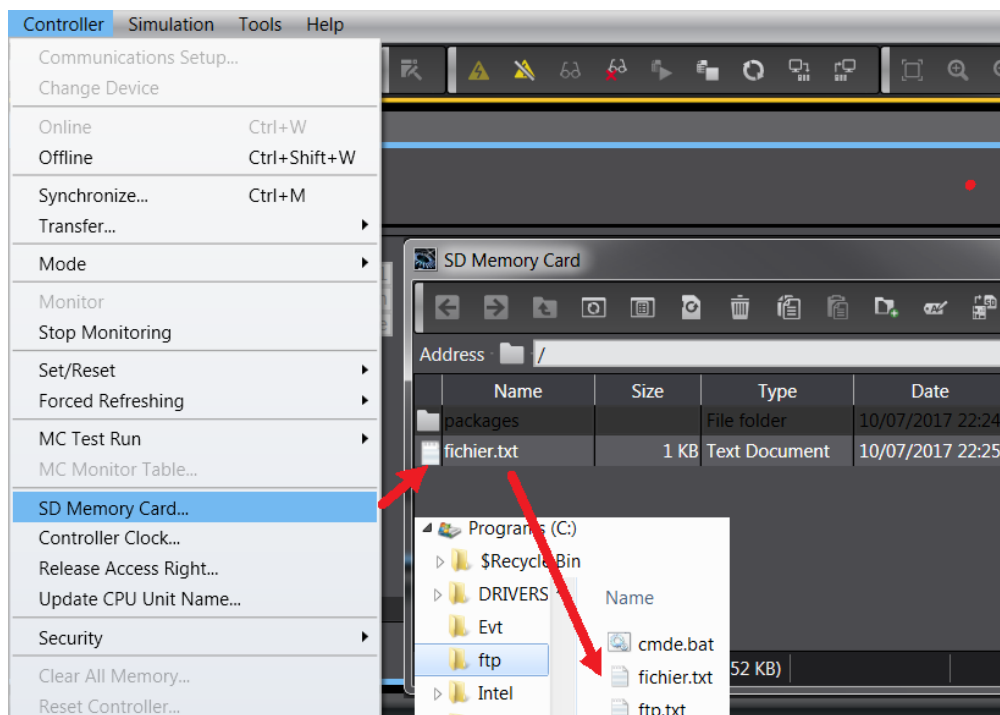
Controller Simulation Tools Help

Communications Setup...
Change Device

Online Ctrl+W
Offline Ctrl+Shift+W

Synchronize... Ctrl+M
Transfer...

Mode

Monitor
Stop Monitoring

Set/Reset
Forced Refreshing

MC Test Run
MC Monitor Table...

SD Memory Card...
Controller Clock...
Release Access Right...
Update CPU Unit Name...

Security

Clear All Memory...
Reset Controller...

SD Memory Card

Address /

| Name | Size | Type | Date |
|---|---|---|---|
| packages | | File folder | 10/07/2017 22:24 |
| fichier.txt | 1 KB | Text Document | 10/07/2017 22:25 |

Programs (C:)
$Recycle.Bin
DRIVERS
Evt
ftp
Intel

Name
cmde.bat
fichier.txt
ftp.txt

52 KB)